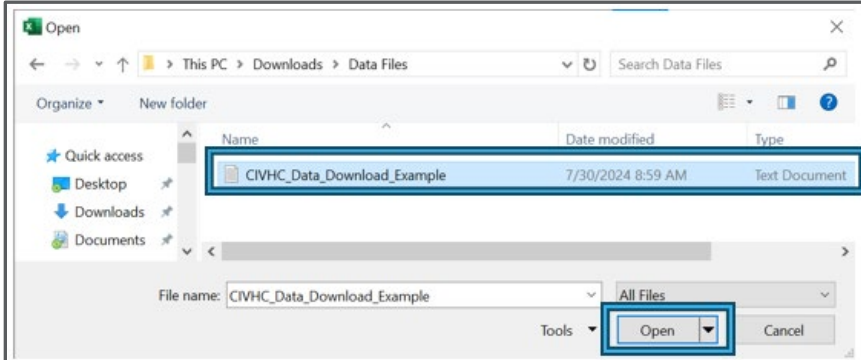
Open

This PC > Downloads > Data Files

Search Data Files

Organize ▾ New folder

Quick access
Desktop
Downloads
Documents

| Name | Date modified | Type |
|---|---|---|
| CIVHC_Data_Download_Example | 7/30/2024 8:59 AM | Text Document |

File name: CIVHC_Data_Download_Example

All Files

Tools ▾

Open

Cancel